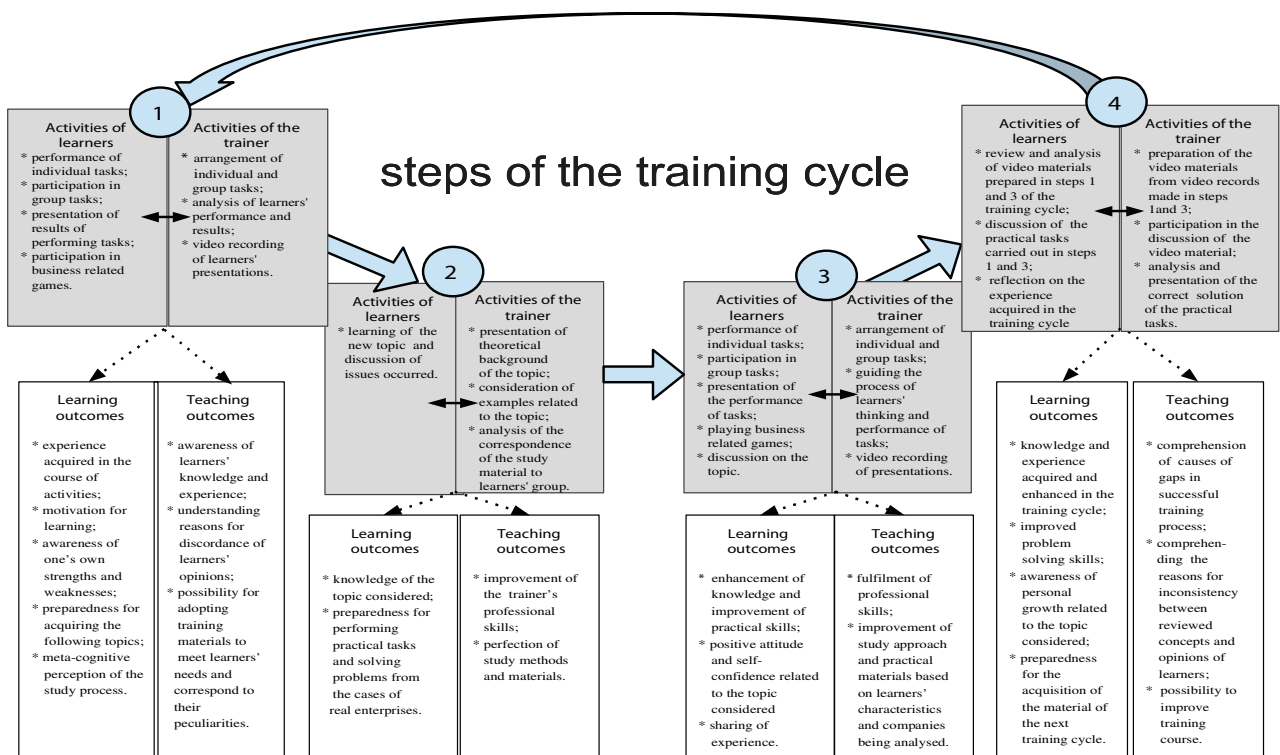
steps of the training cycle

1

Activities of learners
* performance of individual tasks;
* participation in group tasks;
* presentation of results of performing tasks;
* participation in business related games.

Activities of the trainer
* arrangement of individual and group tasks;
* analysis of learners' performance and results;
* video recording of learners' presentations.

Learning outcomes
* experience acquired in the course of activities;
* motivation for learning;
* awareness of one's own strengths and weaknesses;
* preparedness for acquiring the following topics;
* meta-cognitive perception of the study process.

Teaching outcomes
* awareness of learners' knowledge and experience;
* understanding reasons for discordance of learners' opinions;
* possibility for adopting training materials to meet learners' needs and correspond to their peculiarities.

2

Activities of learners
* learning of the new topic and discussion of issues occurred.

Activities of the trainer
* presentation of theoretical background of the topic;
* consideration of examples related to the topic;
* analysis of the correspondence of the study material to learners' group.

Learning outcomes
* knowledge of the topic considered;
* preparedness for performing practical tasks and solving problems from the cases of real enterprises.

Teaching outcomes
* improvement of the trainer's professional skills;
* perfection of study methods and materials.

3

Activities of learners
* performance of individual tasks;
* participation in group tasks;
* presentation of the performance of tasks;
* playing business related games;
* discussion on the topic.

Activities of the trainer
* arrangement of individual and group tasks;
* guiding the process of learners' thinking and performance of tasks;
* video recording of presentations.

Learning outcomes
* enhancement of knowledge and improvement of practical skills;
* positive attitude and self-confidence related to the topic considered
* sharing of experience.

Teaching outcomes
* fulfilment of professional skills;
* improvement of study approach and practical materials based on learners' characteristics and companies being analysed.

4

Activities of learners
* review and analysis of video materials prepared in steps 1 and 3 of the training cycle;
* discussion of the practical tasks carried out in steps 1 and 3;
* reflection on the experience acquired in the training cycle

Activities of the trainer
* preparation of the video materials from video records made in steps 1and 3;
* participation in the discussion of the video material;
* analysis and presentation of the correct solution of the practical tasks.

Learning outcomes
* knowledge and experience acquired and enhanced in the training cycle;
* improved problem solving skills;
* awareness of personal growth related to the topic considered;
* preparedness for the acquisition of the material of the next training cycle.

Teaching outcomes
* comprehension of causes of gaps in successful training process;
* comprehending the reasons for inconsistency between reviewed concepts and opinions of learners;
* possibility to improve training course.